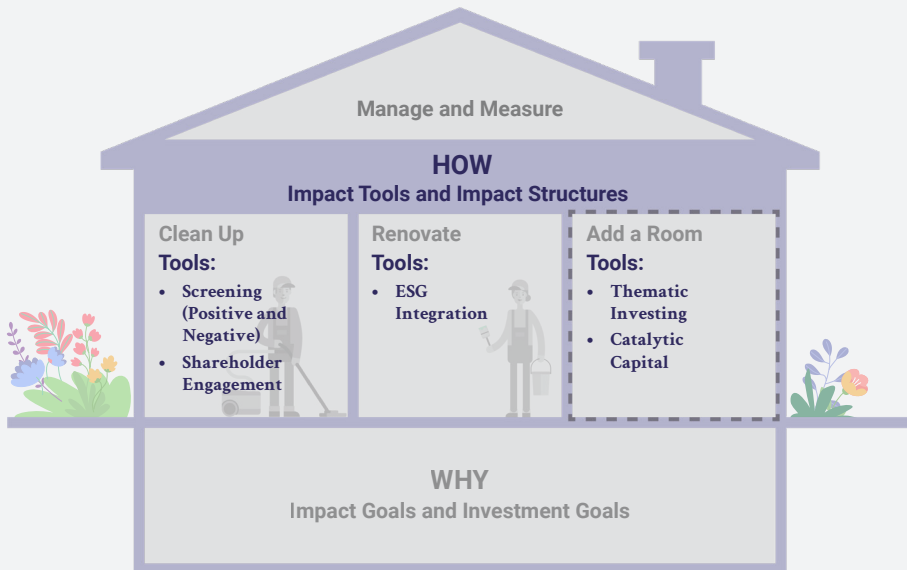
Manage and Measure

HOW
Impact Tools and Impact Structures

Clean Up
Tools:
- Screening (Positive and Negative)
- Shareholder Engagement

Renovate
Tools:
- ESG Integration

Add a Room
Tools:
- Thematic Investing
- Catalytic Capital

WHY
Impact Goals and Investment Goals